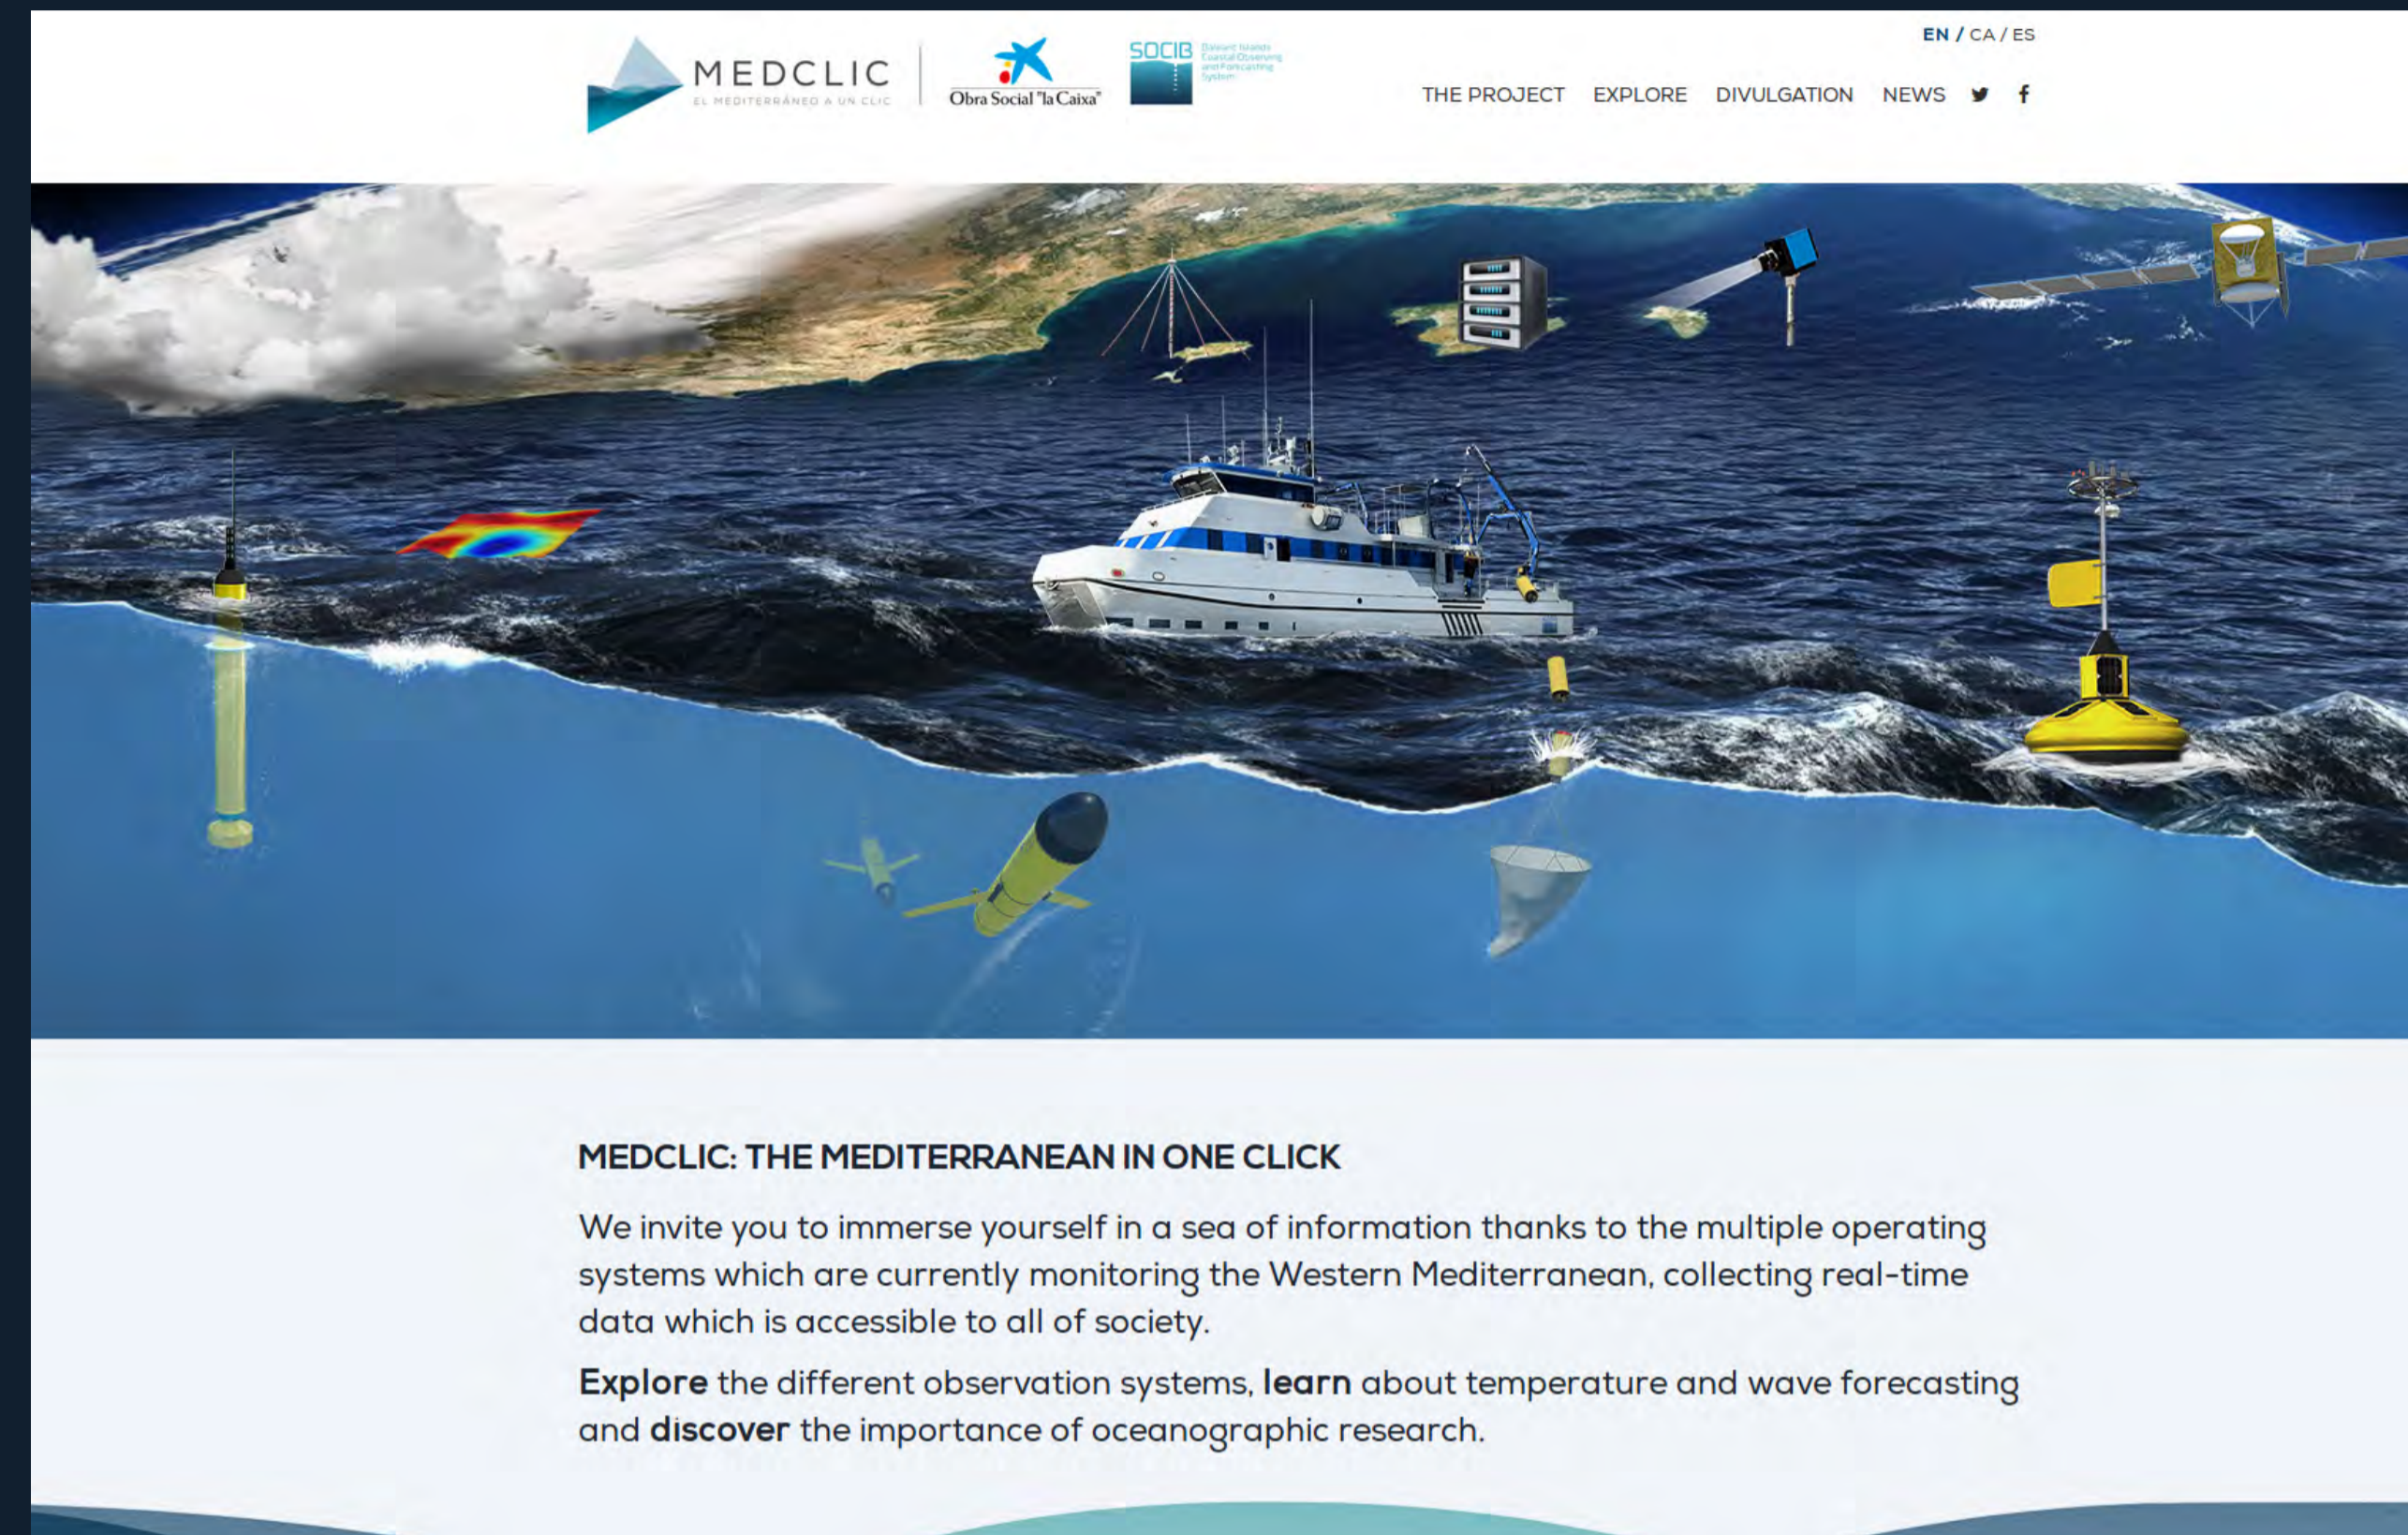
EN / CA / ES

MEDCLIC
EL MEDITERRÁNEO A UN CLIC

Obra Social "la Caixa"

SOCIB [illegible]

THE PROJECT EXPLORE DIVULGATION NEWS

MEDCLIC: THE MEDITERRANEAN IN ONE CLICK

We invite you to immerse yourself in a sea of information thanks to the multiple operating systems which are currently monitoring the Western Mediterranean, collecting real-time data which is accessible to all of society.

**Explore** the different observation systems, **learn** about temperature and wave forecasting and **discover** the importance of oceanographic research.